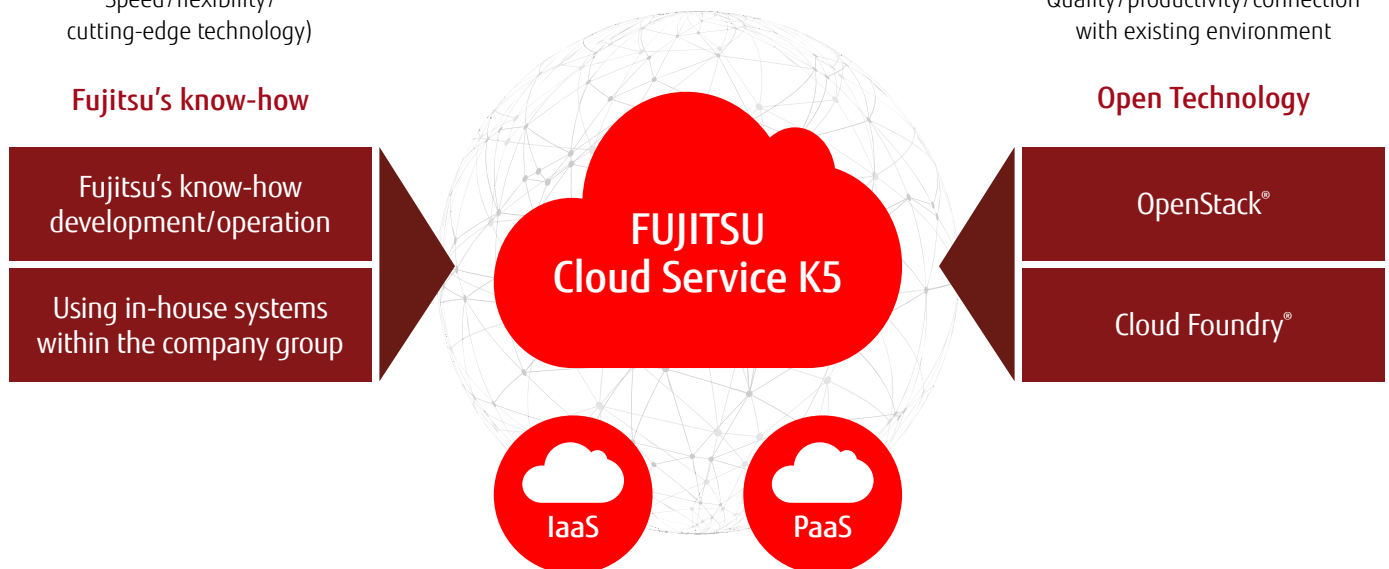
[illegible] cutting-edge technology)

Fujitsu's know-how

Fujitsu's know-how development/operation

Using in-house systems within the company group

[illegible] with existing environment

Open Technology

OpenStack®

Cloud Foundry®

FUJITSU Cloud Service K5

IaaS

PaaS